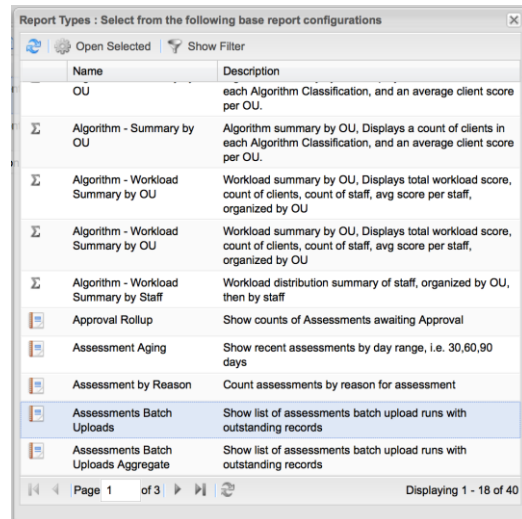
Report Types : Select from the following base report configurations

Open Selected | Show Filter

| | Name | Description |
|---|---|---|
| | OU | each Algorithm Classification, and an average client score per OU. |
| Σ | Algorithm - Summary by OU | Algorithm summary by OU, Displays a count of clients in each Algorithm Classification, and an average client score per OU. |
| Σ | Algorithm - Workload Summary by OU | Workload summary by OU, Displays total workload score, count of clients, count of staff, avg score per staff, organized by OU |
| Σ | Algorithm - Workload Summary by OU | Workload summary by OU, Displays total workload score, count of clients, count of staff, avg score per staff, organized by OU |
| Σ | Algorithm - Workload Summary by Staff | Workload distribution summary of staff, organized by OU, then by staff |
| | Approval Rollup | Show counts of Assessments awaiting Approval |
| | Assessment Aging | Show recent assessments by day range, i.e. 30,60,90 days |
| | Assessment by Reason | Count assessments by reason for assessment |
| | Assessments Batch Uploads | Show list of assessments batch upload runs with outstanding records |
| | Assessments Batch Uploads Aggregate | Show list of assessments batch upload runs with outstanding records |

Page 1 of 3

Displaying 1 - 18 of 40